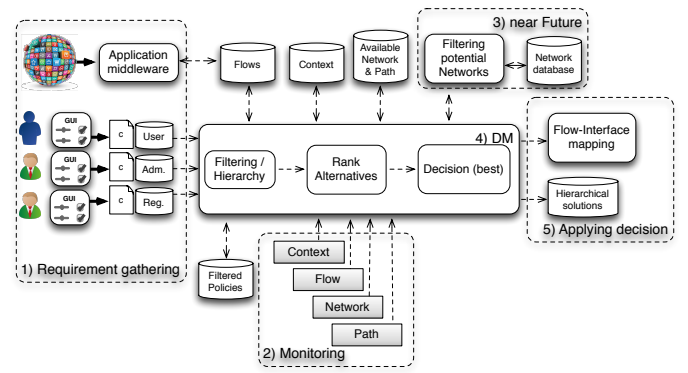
3) near Future

Application middleware

Flows

Context

Available Network & Path

Filtering potential Networks

Network database

GUI

c

User

GUI

c

Adm.

GUI

c

Reg.

4) DM

Filtering / Hierarchy

Rank Alternatives

Decision (best)

Flow-Interface mapping

Hierarchical solutions

5) Applying decision

1) Requirement gathering

Filtered Policies

Context

Flow

Network

Path

2) Monitoring